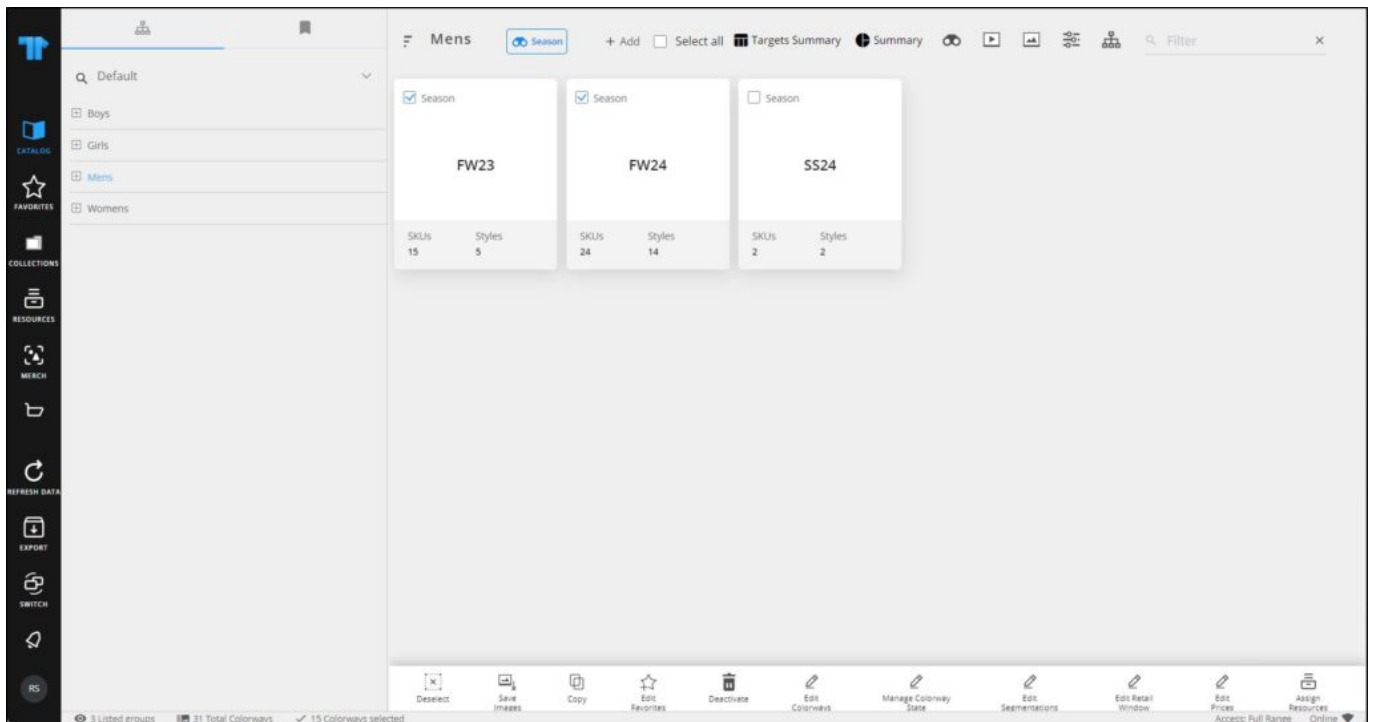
CATALOG
FAVORITES
COLLECTIONS
RESOURCES
MERCH
REFRESH DATA
EXPORT
SWITCH
RS

Default
Boys
Girls
Mens
Womens

Mens Season + Add Select all Targets Summary Summary Filter ×

Season
FW23
SKUs 15
Styles 5

Season
FW24
SKUs 24
Styles 14

Season
SS24
SKUs 2
Styles 2

Deselect
Save Images
Copy
Edit Favorites
Deactivate
Edit Colorways
Manage Colorway State
Edit Segmentations
Edit Retail Window
Edit Prices
Assign Resources

3 Listed groups 31 Total Colorways 15 Colorways selected
Access: Full Range Online